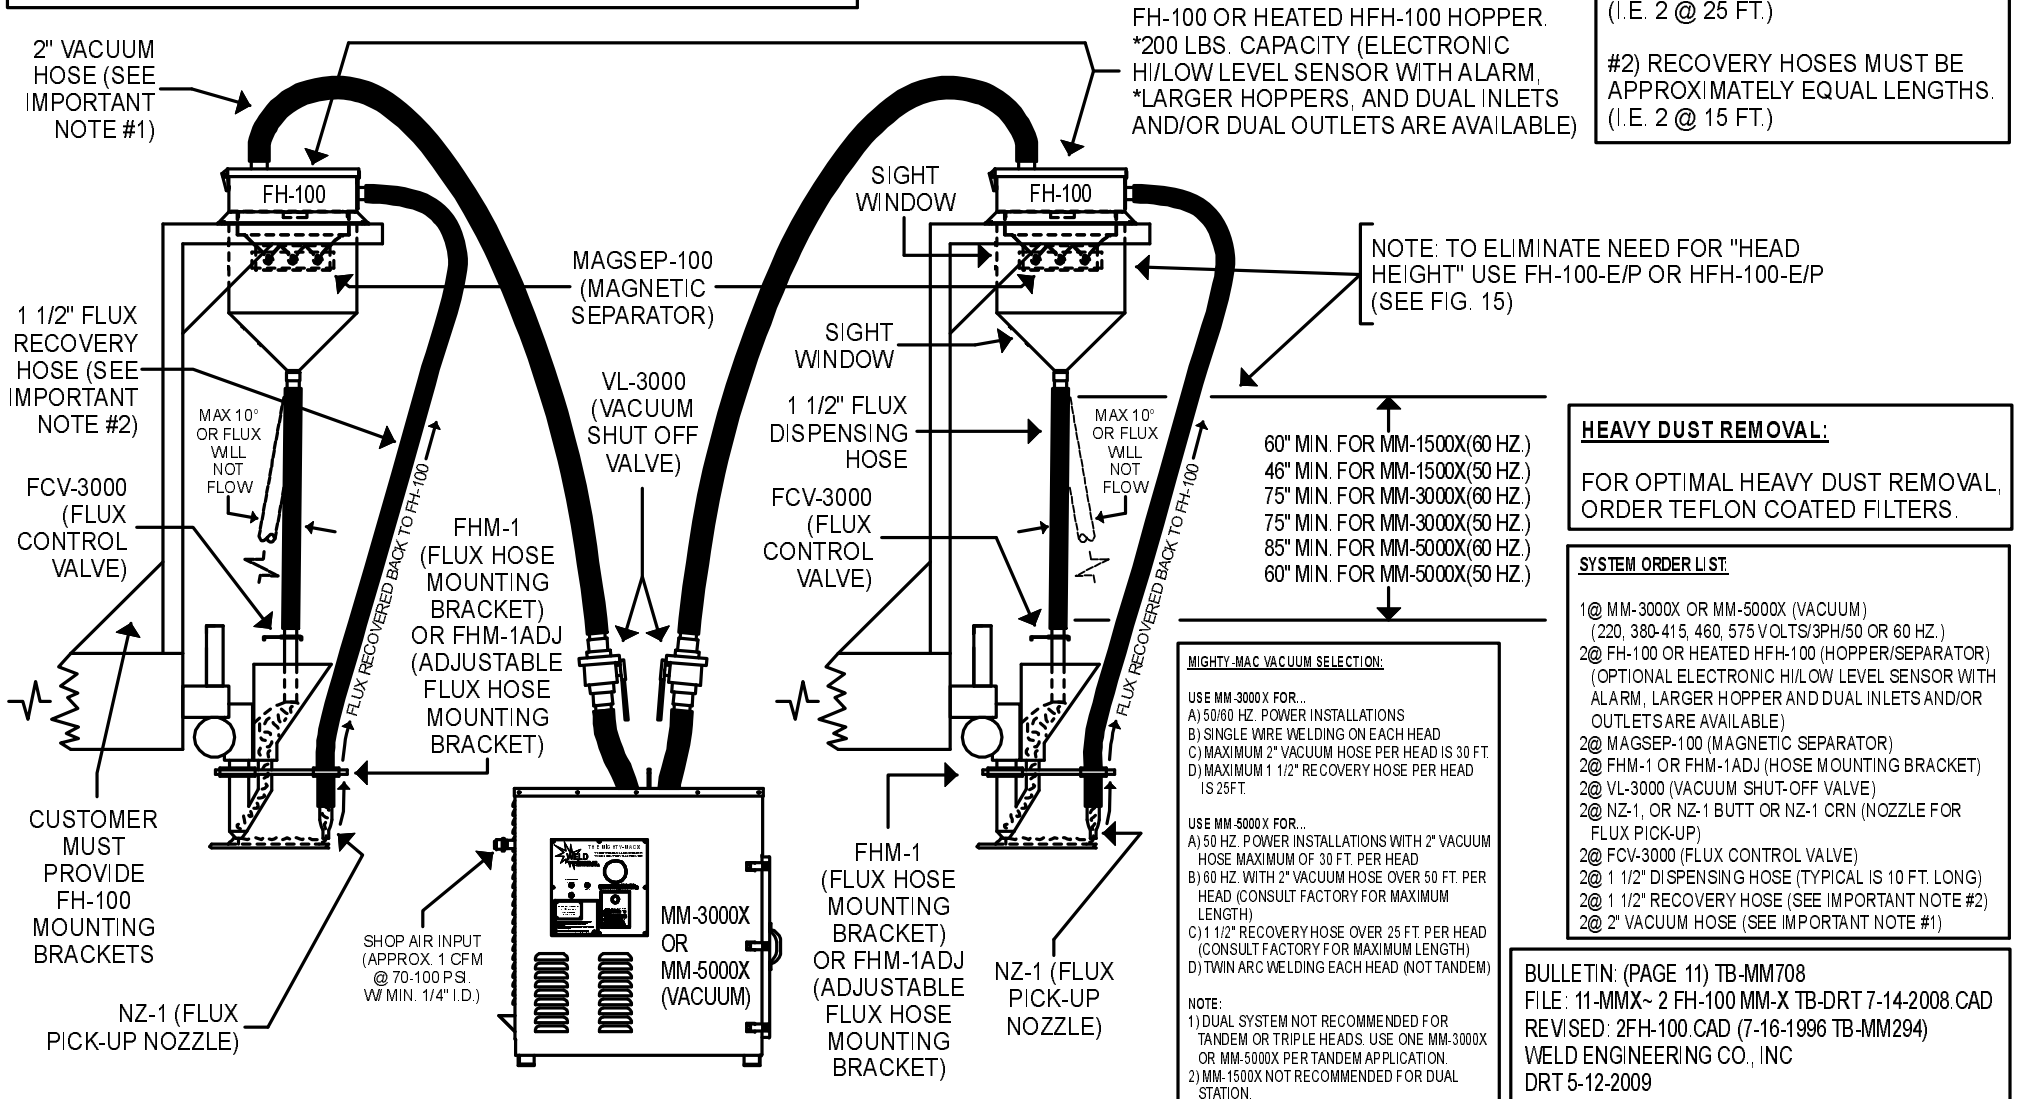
2" VACUUM HOSE (SEE IMPORTANT NOTE #1)

FH-100 OR HEATED HFH-100 HOPPER. *200 LBS. CAPACITY (ELECTRONIC HI/LOW LEVEL SENSOR WITH ALARM, *LARGER HOPPERS, AND DUAL INLETS AND/OR DUAL OUTLETS ARE AVAILABLE)

(I.E. 2 @ 25 FT.)

#2) RECOVERY HOSES MUST BE APPROXIMATELY EQUAL LENGTHS. (I.E. 2 @ 15 FT.)

FH-100

SIGHT WINDOW

FH-100

NOTE: TO ELIMINATE NEED FOR "HEAD HEIGHT" USE FH-100-E/P OR HFH-100-E/P (SEE FIG. 15)

MAGSEP-100 (MAGNETIC SEPARATOR)

1 1/2" FLUX RECOVERY HOSE (SEE IMPORTANT NOTE #2)

SIGHT WINDOW

VL-3000 (VACUUM SHUT OFF VALVE)

1 1/2" FLUX DISPENSING HOSE

MAX 10° OR FLUX WILL NOT FLOW

MAX 10° OR FLUX WILL NOT FLOW

60" MIN. FOR MM-1500X(60 HZ.)
46" MIN. FOR MM-1500X(50 HZ.)
75" MIN. FOR MM-3000X(60 HZ.)
75" MIN. FOR MM-3000X(50 HZ.)
85" MIN. FOR MM-5000X(60 HZ.)
60" MIN. FOR MM-5000X(50 HZ.)

HEAVY DUST REMOVAL:

FOR OPTIMAL HEAVY DUST REMOVAL, ORDER TEFLON COATED FILTERS.

FCV-3000 (FLUX CONTROL VALVE)

FHM-1 (FLUX HOSE MOUNTING BRACKET) OR FHM-1ADJ (ADJUSTABLE FLUX HOSE MOUNTING BRACKET)

FCV-3000 (FLUX CONTROL VALVE)

FLUX RECOVERED BACK TO FH-100

FLUX RECOVERED BACK TO FH-100

SYSTEM ORDER LIST:

1@ MM-3000X OR MM-5000X (VACUUM) (220, 380-415, 460, 575 VOLTS/3PH/50 OR 60 HZ.)
2@ FH-100 OR HEATED HFH-100 (HOPPER/SEPARATOR) (OPTIONAL ELECTRONIC HI/LOW LEVEL SENSOR WITH ALARM, LARGER HOPPER AND DUAL INLETS AND/OR OUTLETS ARE AVAILABLE)
2@ MAGSEP-100 (MAGNETIC SEPARATOR)
2@ FHM-1 OR FHM-1ADJ (HOSE MOUNTING BRACKET)
2@ VL-3000 (VACUUM SHUT-OFF VALVE)
2@ NZ-1, OR NZ-1 BUTT OR NZ-1 CRN (NOZZLE FOR FLUX PICK-UP)
2@ FCV-3000 (FLUX CONTROL VALVE)
2@ 1 1/2" DISPENSING HOSE (TYPICAL IS 10 FT. LONG)
2@ 1 1/2" RECOVERY HOSE (SEE IMPORTANT NOTE #2)
2@ 2" VACUUM HOSE (SEE IMPORTANT NOTE #1)

MIGHTY-MAC VACUUM SELECTION:

USE MM-3000X FOR...
A) 50/60 HZ. POWER INSTALLATIONS
B) SINGLE WIRE WELDING ON EACH HEAD
C) MAXIMUM 2" VACUUM HOSE PER HEAD IS 30 FT.
D) MAXIMUM 1 1/2" RECOVERY HOSE PER HEAD IS 25FT.

USE MM-5000X FOR...
A) 50 HZ. POWER INSTALLATIONS WITH 2" VACUUM HOSE MAXIMUM OF 30 FT. PER HEAD
B) 60 HZ. WITH 2" VACUUM HOSE OVER 50 FT. PER HEAD (CONSULT FACTORY FOR MAXIMUM LENGTH)
C) 1 1/2" RECOVERY HOSE OVER 25 FT. PER HEAD (CONSULT FACTORY FOR MAXIMUM LENGTH)
D) TWIN ARC WELDING EACH HEAD (NOT TANDEM)

NOTE:
1) DUAL SYSTEM NOT RECOMMENDED FOR TANDEM OR TRIPLE HEADS. USE ONE MM-3000X OR MM-5000X PER TANDEM APPLICATION.
2) MM-1500X NOT RECOMMENDED FOR DUAL STATION.

CUSTOMER MUST PROVIDE FH-100 MOUNTING BRACKETS

SHOP AIR INPUT (APPROX. 1 CFM @ 70-100 PSI. W/ MIN. 1/4" I.D.)

MM-3000X OR MM-5000X (VACUUM)

FHM-1 (FLUX HOSE MOUNTING BRACKET) OR FHM-1ADJ (ADJUSTABLE FLUX HOSE MOUNTING BRACKET)

NZ-1 (FLUX PICK-UP NOZZLE)

NZ-1 (FLUX PICK-UP NOZZLE)

BULLETIN: (PAGE 11) TB-MM708
FILE: 11-MMX~ 2 FH-100 MM-X TB-DRT 7-14-2008.CAD
REVISED: 2FH-100.CAD (7-16-1996 TB-MM294)
WELD ENGINEERING CO., INC
DRT 5-12-2009